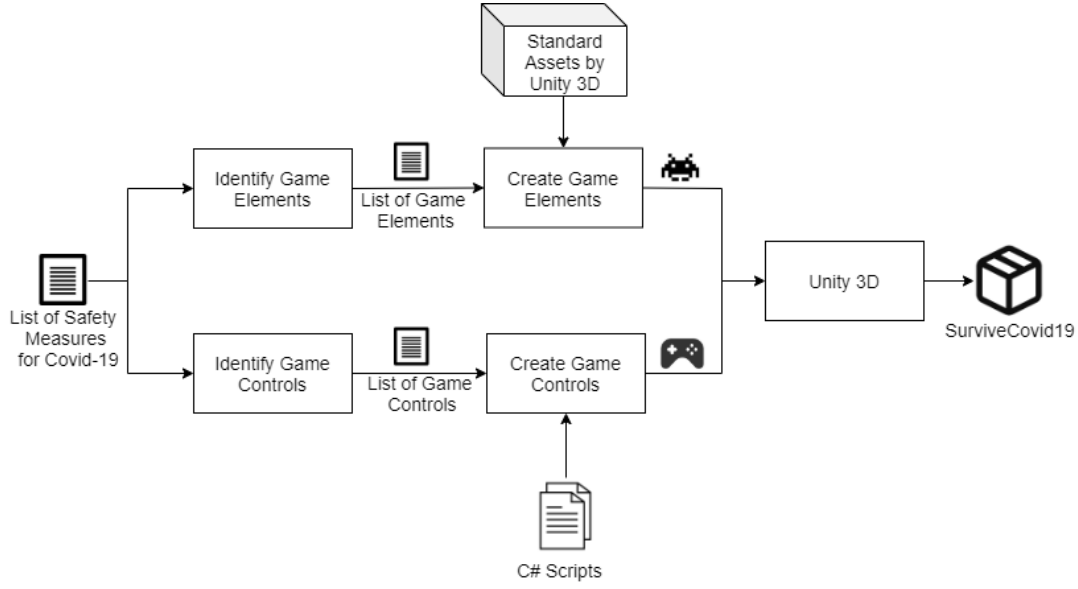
Standard Assets by Unity 3D

List of Safety Measures for Covid-19

Identify Game Elements

List of Game Elements

Create Game Elements

Identify Game Controls

List of Game Controls

Create Game Controls

Unity 3D

SurviveCovid19

C# Scripts